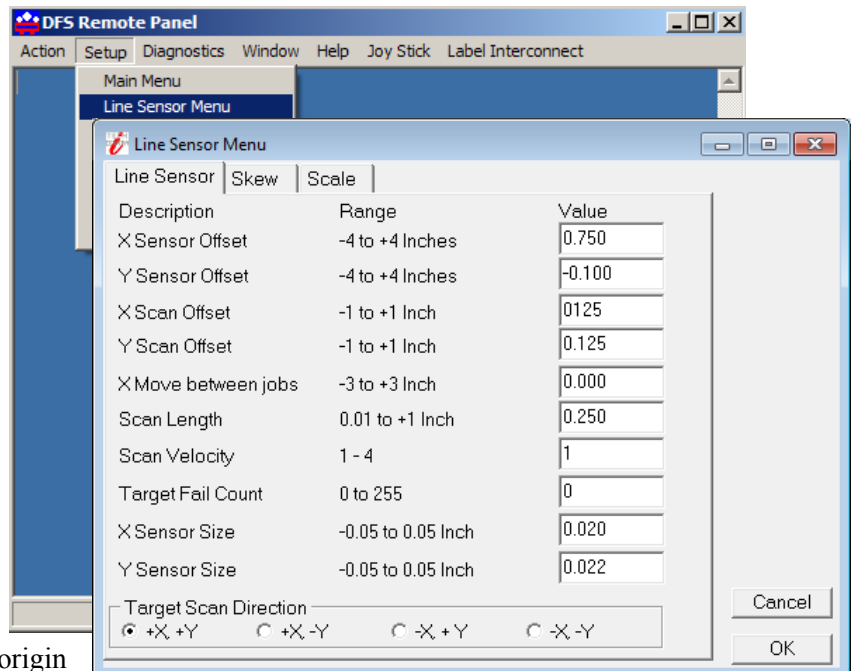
DFS Remote Panel

Action Setup Diagnostics Window Help Joy Stick Label Interconnect

Main Menu
Line Sensor Menu

Line Sensor Menu

Line Sensor | Skew | Scale

| Description | Range | Value |
|---|---|---|
| X Sensor Offset | -4 to +4 Inches | 0.750 |
| Y Sensor Offset | -4 to +4 Inches | -0.100 |
| X Scan Offset | -1 to +1 Inch | 0125 |
| Y Scan Offset | -1 to +1 Inch | 0.125 |
| X Move between jobs | -3 to +3 Inch | 0.000 |
| Scan Length | 0.01 to +1 Inch | 0.250 |
| Scan Velocity | 1 - 4 | 1 |
| Target Fail Count | 0 to 255 | 0 |
| X Sensor Size | -0.05 to 0.05 Inch | 0.020 |
| Y Sensor Size | -0.05 to 0.05 Inch | 0.022 |

Target Scan Direction
+X, +Y  +X, -Y  -X, + Y  -X, -Y

Cancel

OK

origin